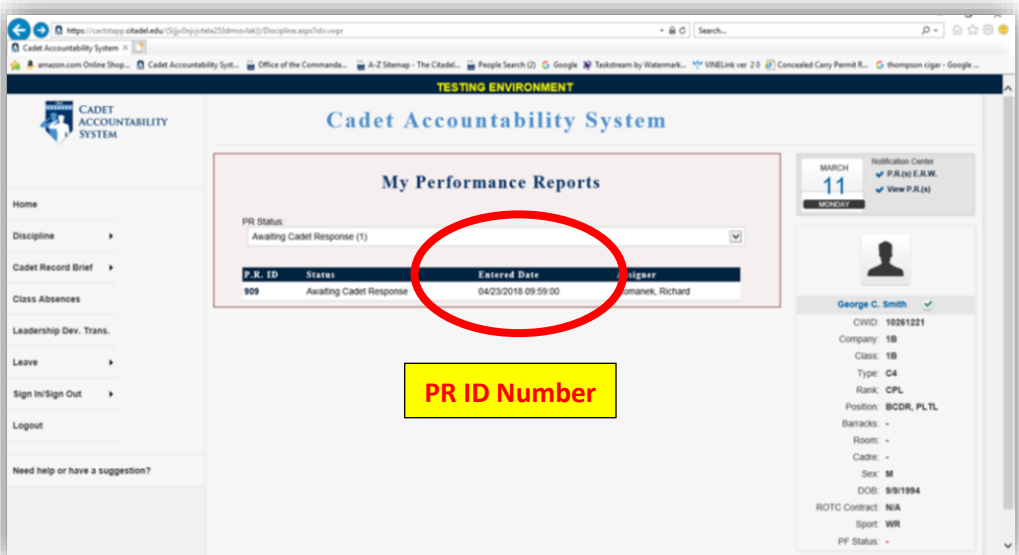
https://cactistapp.citadel.edu/(S(jv0npjvtela253dmvovlakl))/Discipline.aspx?dv=wpr
Search...
Cadet Accountability System ×
amazon.com Online Shop... Cadet Accountability Syst... Office of the Commanda... A-Z Sitemap - The Citadel... People Search (2) Google Taskstream by Watermark... VINELink ver 2.0 Concealed Carry Permit R... thompson cigar - Google ...

TESTING ENVIRONMENT

CADET ACCOUNTABILITY SYSTEM

Cadet Accountability System

Home
Discipline
Cadet Record Brief
Class Absences
Leadership Dev. Trans.
Leave
Sign In/Sign Out
Logout

Need help or have a suggestion?

My Performance Reports

PR Status:
Awaiting Cadet Response (1)

| P.R. ID | Status | Entered Date | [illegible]signer |
|---|---|---|---|
| 909 | Awaiting Cadet Response | 04/23/2018 09:59:00 | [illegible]omanek, Richard |

PR ID Number

MARCH
11
MONDAY

Notification Center
P.R.(s) E.R.W.
View P.R.(s)

George C. Smith
CWID: 10261221
Company: 1B
Class: 1B
Type: C4
Rank: CPL
Position: BCDR, PLTL
Barracks: -
Room: -
Cadre: -
Sex: M
DOB: 9/9/1994
ROTC Contract: N/A
Sport: WR
PF Status: -